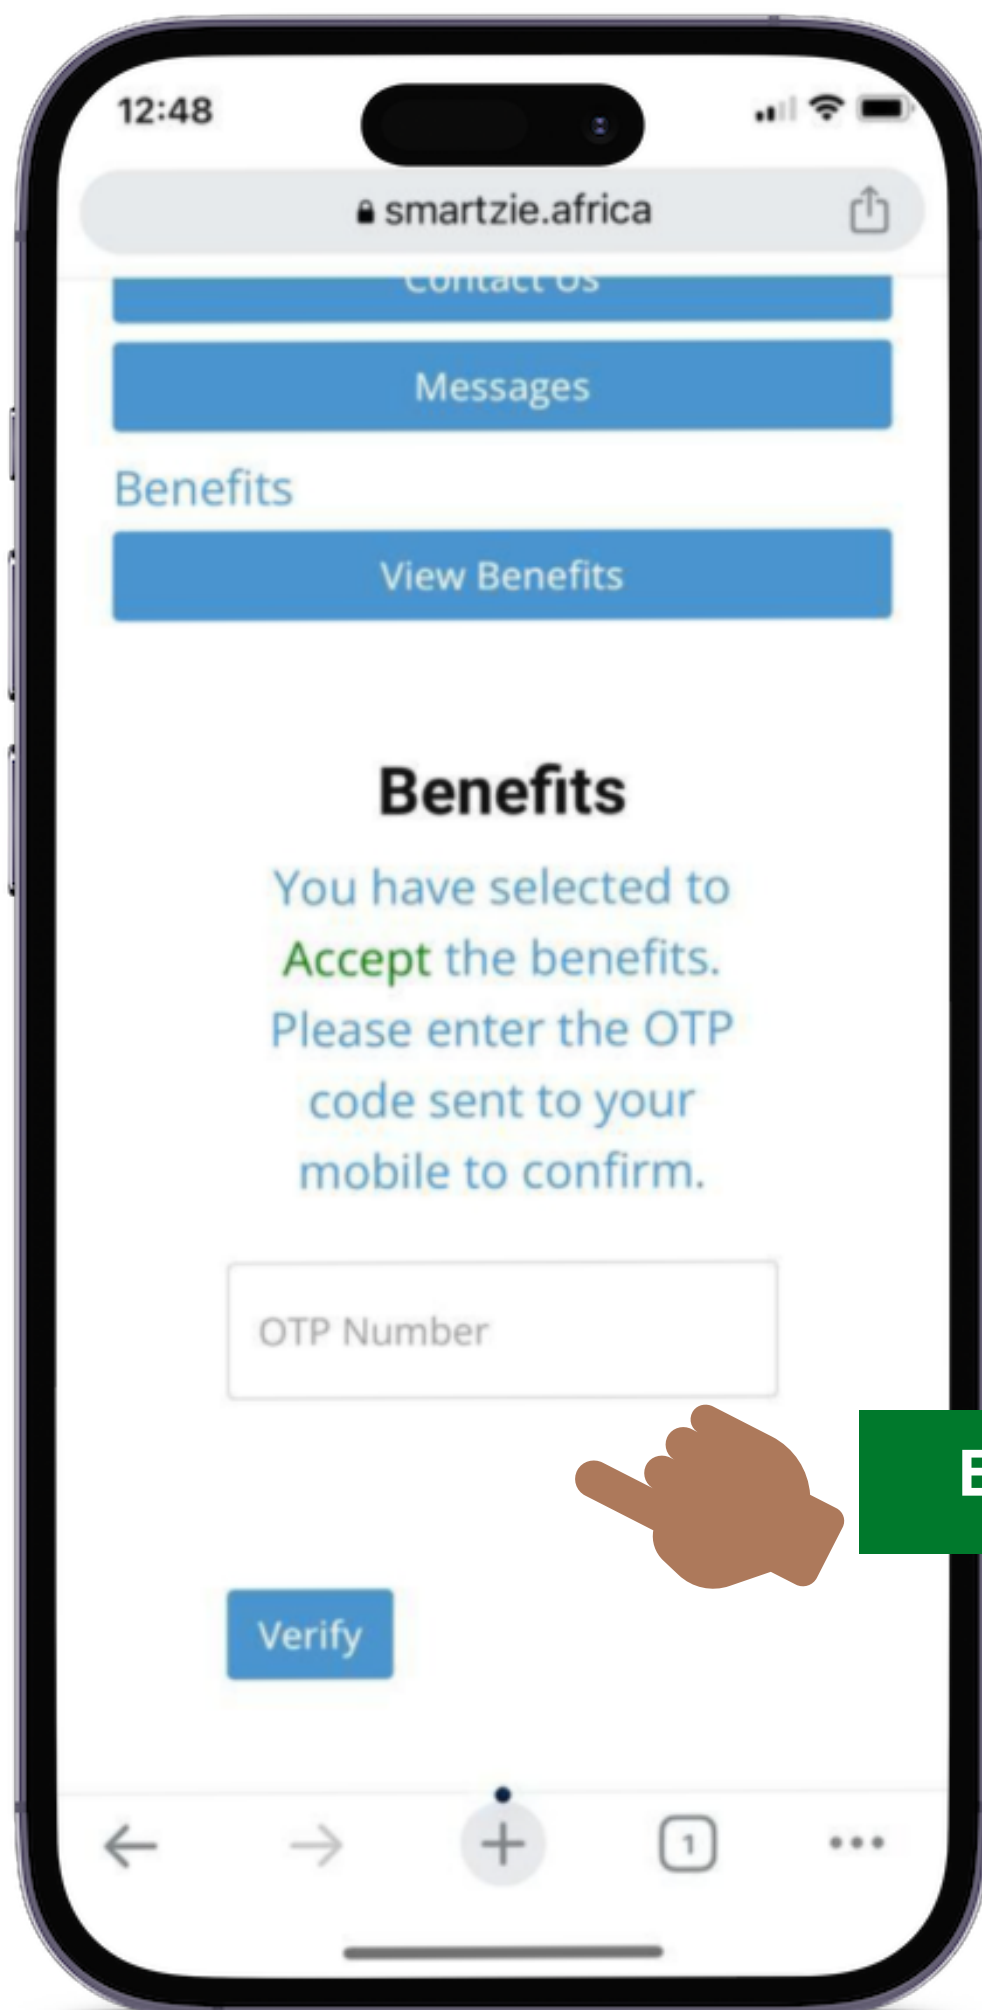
12:48

smartzie.africa

Contact Us

Messages

Benefits

View Benefits

Benefits

You have selected to Accept the benefits. Please enter the OTP code sent to your mobile to confirm.

OTP Number

E

Verify

1